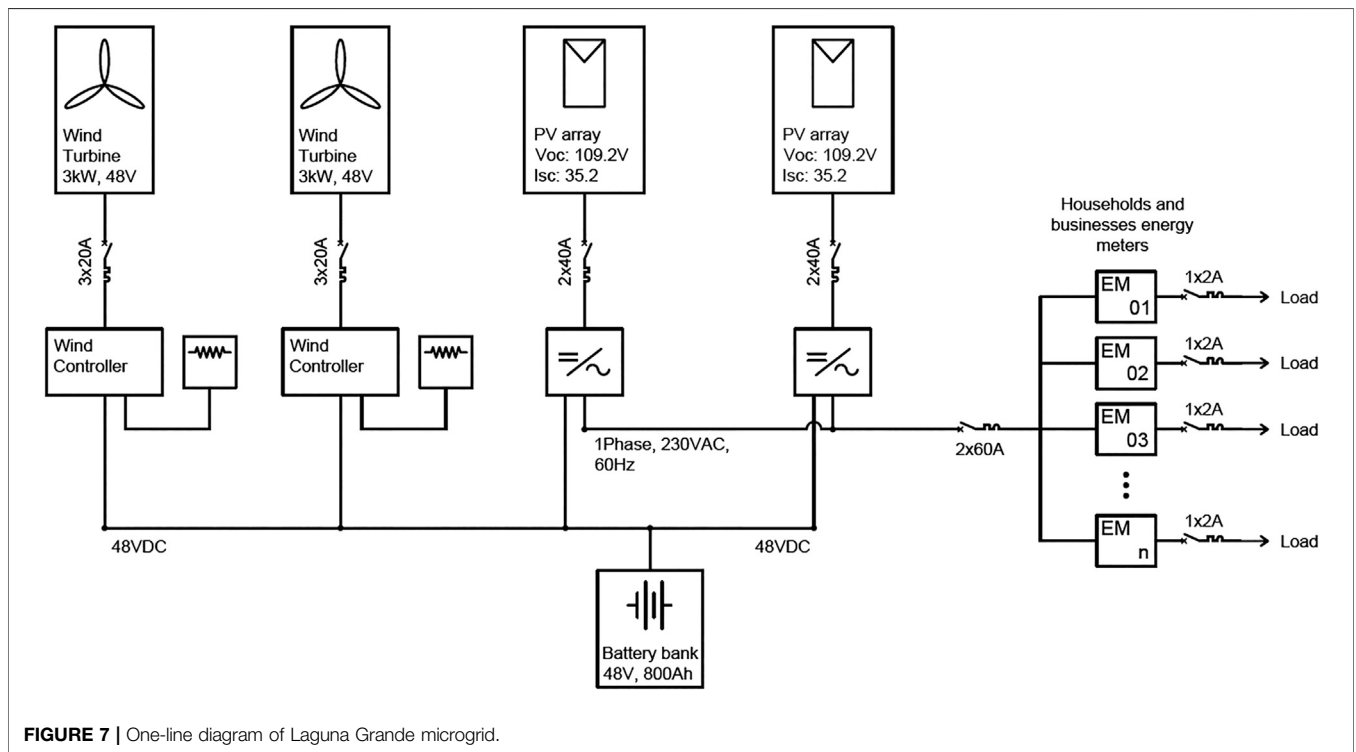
Wind Turbine 3kW, 48V

Wind Turbine 3kW, 48V

PV array Voc: 109.2V Isc: 35.2

PV array Voc: 109.2V Isc: 35.2

Households and businesses energy meters

3x20A

3x20A

2x40A

2x40A

Wind Controller

Wind Controller

EM 01

1x2A

Load

EM 02

1x2A

Load

EM 03

1x2A

Load

1Phase, 230VAC, 60Hz

2x60A

EM n

1x2A

Load

48VDC

48VDC

Battery bank 48V, 800Ah

**FIGURE 7 |** One-line diagram of Laguna Grande microgrid.